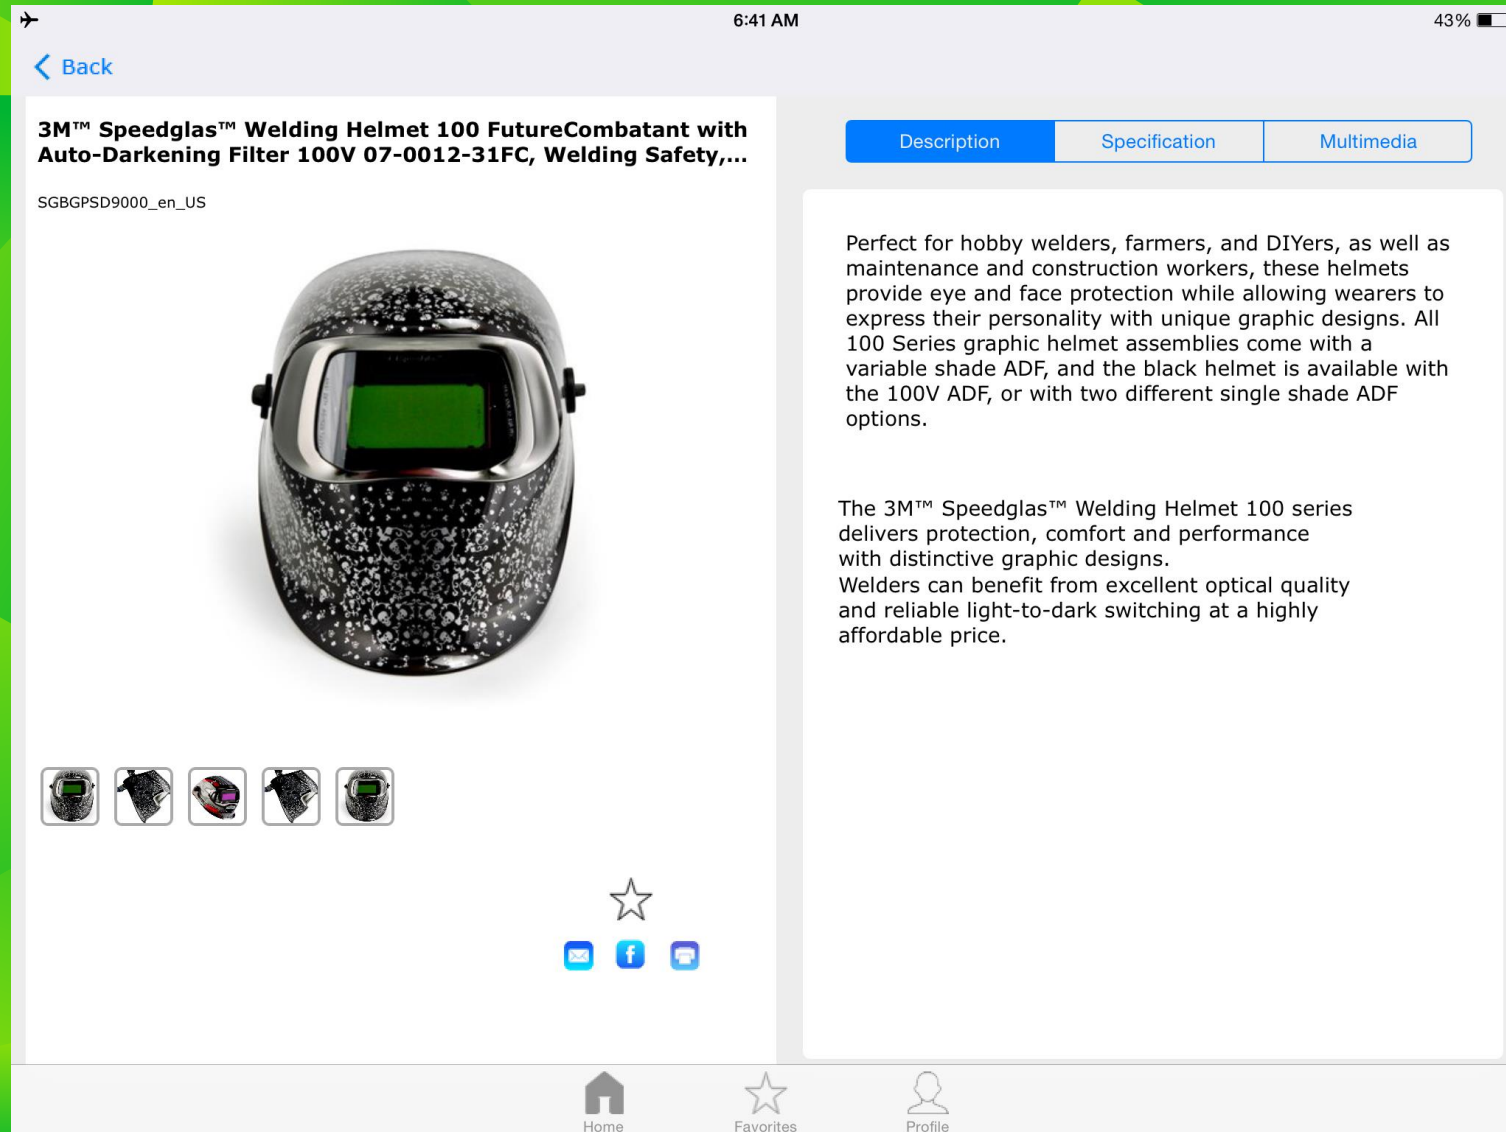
6:41 AM

43%

Back

3M™ Speedglas™ Welding Helmet 100 FutureCombatant with Auto-Darkening Filter 100V 07-0012-31FC, Welding Safety,...

SGBGPSD9000_en_US

Description | Specification | Multimedia

Perfect for hobby welders, farmers, and DIYers, as well as maintenance and construction workers, these helmets provide eye and face protection while allowing wearers to express their personality with unique graphic designs. All 100 Series graphic helmet assemblies come with a variable shade ADF, and the black helmet is available with the 100V ADF, or with two different single shade ADF options.

The 3M™ Speedglas™ Welding Helmet 100 series delivers protection, comfort and performance with distinctive graphic designs.
Welders can benefit from excellent optical quality and reliable light-to-dark switching at a highly affordable price.

Home

Favorites

Profile